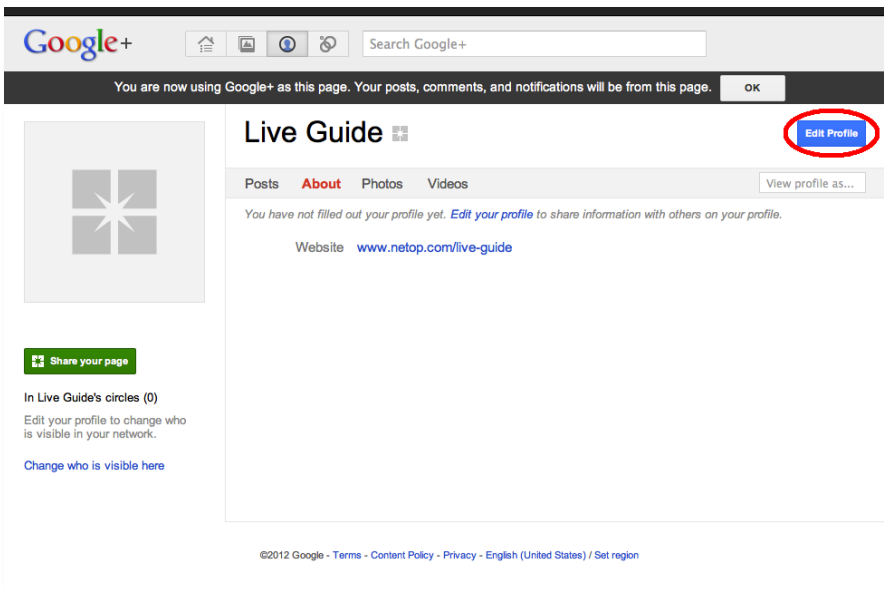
Google+

Search Google+

You are now using Google+ as this page. Your posts, comments, and notifications will be from this page. OK

Live Guide

Edit Profile

Posts About Photos Videos

View profile as...

You have not filled out your profile yet. Edit your profile to share information with others on your profile.

Website www.netop.com/live-guide

Share your page

In Live Guide's circles (0)

Edit your profile to change who is visible in your network.

Change who is visible here

©2012 Google - Terms - Content Policy - Privacy - English (United States) / Set region